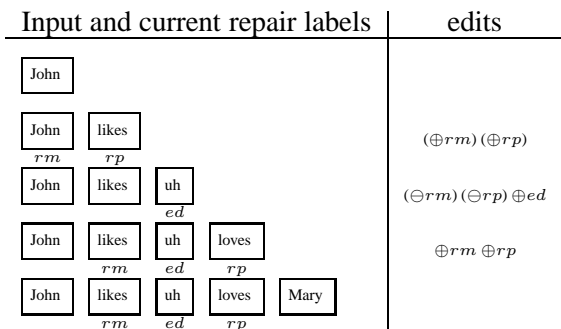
| Input and current repair labels | edits |
|---|---|
| John | |
| John likes<br>$rm$ $rp$ | $(\oplus rm)\,(\oplus rp)$ |
| John likes uh<br>$ed$ | $(\ominus rm)\,(\ominus rp)\oplus ed$ |
| John likes uh loves<br>$rm$ $ed$ $rp$ | $\oplus rm \oplus rp$ |
| John likes uh loves Mary<br>$rm$ $ed$ $rp$ | |